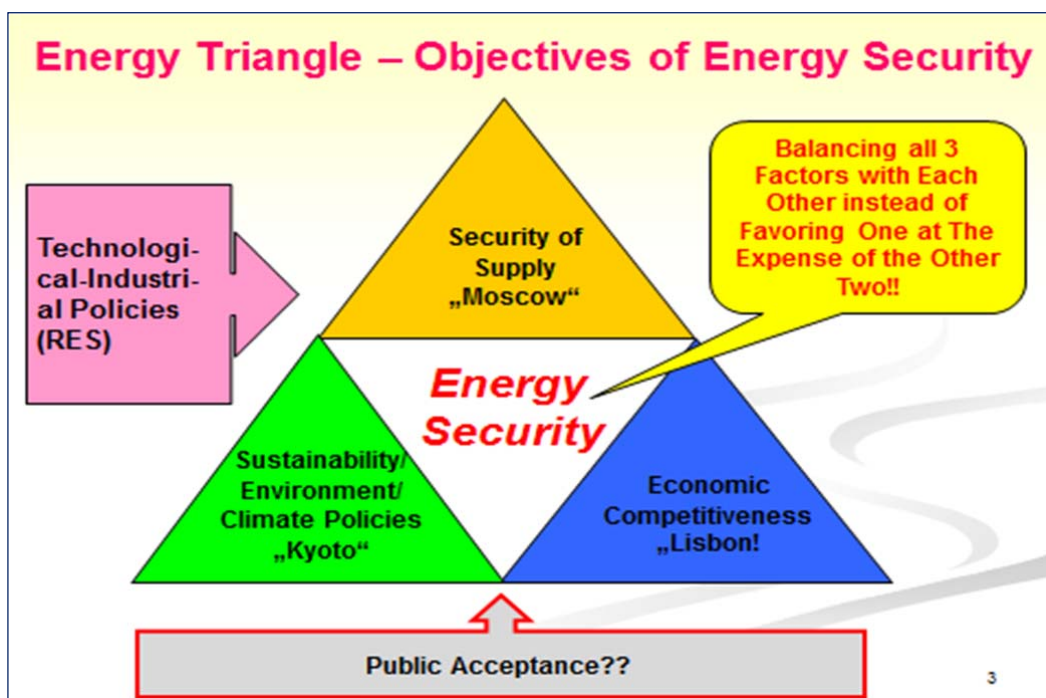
Energy Triangle – Objectives of Energy Security

Technological-Industrial Policies (RES)

Security of Supply „Moscow“

Balancing all 3 Factors with Each Other instead of Favoring One at The Expense of the Other Two!!

Energy Security

Sustainability/ Environment/ Climate Policies „Kyoto“

Economic Competitiveness „Lisbon!

Public Acceptance??

3